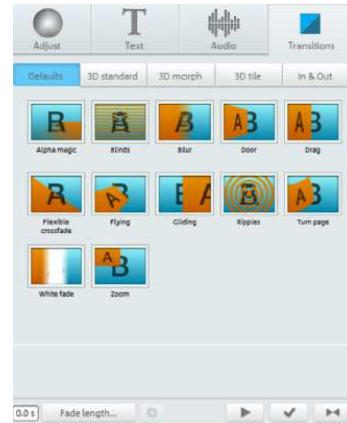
Adjust
Text
Audio
Transitions

Defaults
3D standard
3D morph
3D tile
In & Out

Alpha magic
Blinds
Blur
Door
Drag
Flexible crossfade
Flying
Gliding
Ripples
Turn page
White fade
Zoom

0.0 s
Fade length...